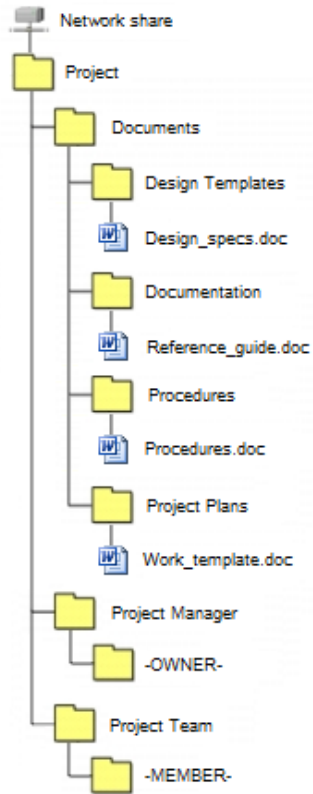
Network share

Project

Documents

Design Templates

Design_specs.doc

Documentation

Reference_guide.doc

Procedures

Procedures.doc

Project Plans

Work_template.doc

Project Manager

-OWNER-

Project Team

-MEMBER-